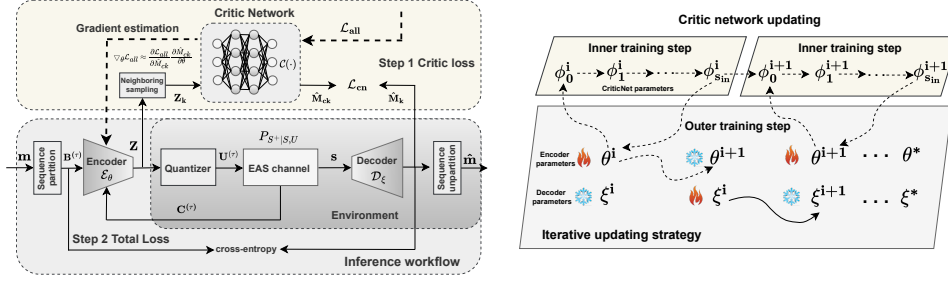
Critic Network

Gradient estimation

$\nabla_\theta \mathcal{L}_{all} \approx \frac{\partial \mathcal{L}_{all}}{\partial \hat{M}_{ck}} \frac{\partial \hat{M}_{ck}}{\partial \theta}$

$\mathcal{L}_{\mathbf{all}}$

$\mathcal{C}(\cdot)$

Step 1 Critic loss

Neighboring sampling

$\mathbf{Z_k}$

$\mathcal{L}_{\mathbf{cn}}$

$\hat{\mathbf{M}}_{\mathbf{ck}}$

$\hat{\mathbf{M}}_{\mathbf{k}}$

$\mathbf{m}$

Sequence partition

$\mathbf{B}^{(\tau)}$

Encoder $\mathcal{E}_\theta$

$\mathbf{Z}$

$P_{S^+|S,U}$

Quantizer

$\mathbf{U}^{(\tau)}$

EAS channel

$\mathbf{s}$

Decoder $\mathcal{D}_\xi$

Sequence unpartition

$\hat{\mathbf{m}}$

$\mathbf{C}^{(\tau)}$

Environment

Step 2 Total Loss

cross-entropy

Inference workflow

Critic network updating

Inner training step

$\phi_0^{\mathbf{i}}$ $\phi_1^{\mathbf{i}}$ $\phi_{\mathbf{s_{in}}}^{\mathbf{i}}$

CriticNet parameters

Inner training step

$\phi_0^{\mathbf{i+1}}$ $\phi_1^{\mathbf{i+1}}$ $\phi_{\mathbf{s_{in}}}^{\mathbf{i+1}}$

Outer training step

Encoder parameters

$\theta^{\mathbf{i}}$ $\theta^{\mathbf{i+1}}$ $\theta^{\mathbf{i+1}}$ ... $\theta^*$

Decoder parameters

$\xi^{\mathbf{i}}$ $\xi^{\mathbf{i}}$ $\xi^{\mathbf{i+1}}$ ... $\xi^*$

Iterative updating strategy